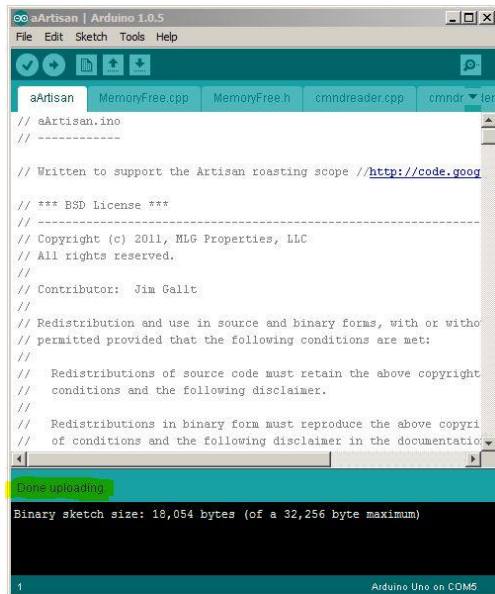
aArtisan | Arduino 1.0.5
File Edit Sketch Tools Help

aArtisan MemoryFree.cpp MemoryFree.h cmndreader.cpp cmndr

// aArtisan.ino
// ------------

// Written to support the Artisan roasting scope //http://code.goog

// *** BSD License ***
// ------------------------------------------------------------------
// Copyright (c) 2011, MLG Properties, LLC
// All rights reserved.
//
// Contributor: Jim Gallt
//
// Redistribution and use in source and binary forms, with or witho
// permitted provided that the following conditions are met:
//
// Redistributions of source code must retain the above copyright
// conditions and the following disclaimer.
//
// Redistributions in binary form must reproduce the above copyri
// of conditions and the following disclaimer in the documentatio

Done uploading.

Binary sketch size: 18,054 bytes (of a 32,256 byte maximum)

1 Arduino Uno on COM5